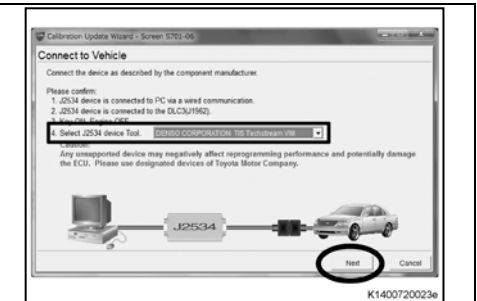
Calibration Update Wizard - Screen 5701-06

Connect to Vehicle

Connect the device as described by the component manufacturer.

Please confirm:
1. J2534 device is connected to PC via a wired communication.
2. J2534 device is connected to the DLC3(J1962).
3. Key ON, Engine OFF.
4. Select J2534 device Tool. DENSO CORPORATION TIS Techstream VIM

Caution:
Any unsupported device may negatively affect reprogramming performance and potentially damage the ECU. Please use designated devices of Toyota Motor Company.

J2534

Next Cancel

K1400720023e